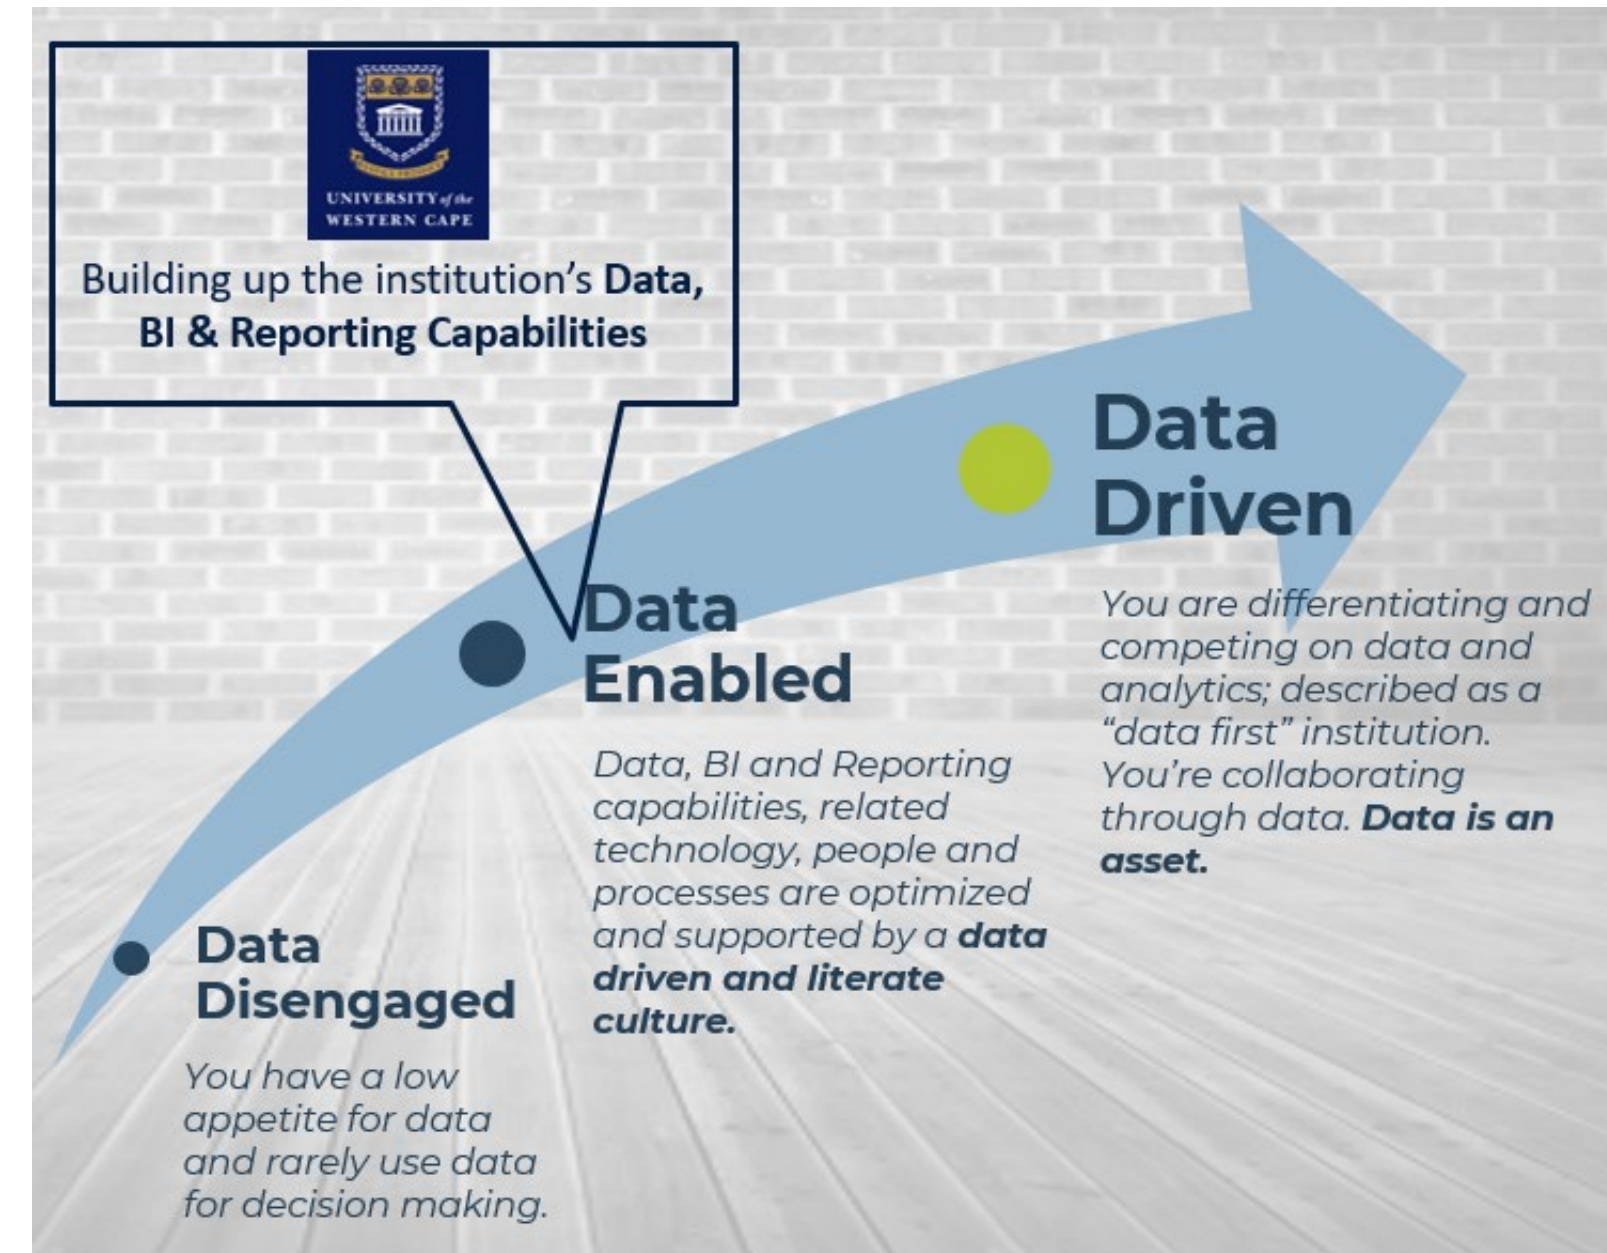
UNIVERSITY of the WESTERN CAPE

Building up the institution's **Data, BI & Reporting Capabilities**

Data Driven

You are differentiating and competing on data and analytics; described as a "data first" institution. You're collaborating through data. **Data is an asset.**

Data Enabled

Data, BI and Reporting capabilities, related technology, people and processes are optimized and supported by a **data driven and literate culture.**

Data Disengaged

You have a low appetite for data and rarely use data for decision making.